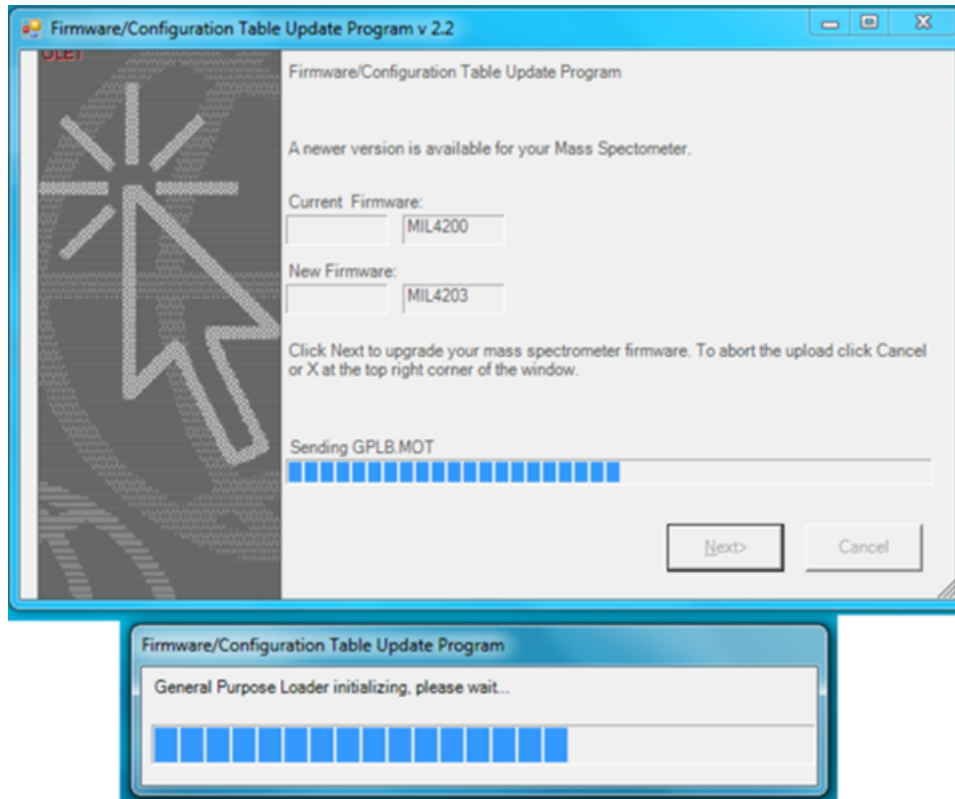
Firmware/Configuration Table Update Program v 2.2

Firmware/Configuration Table Update Program

A newer version is available for your Mass Spectometer.

Current Firmware:

MIL4200

New Firmware:

MIL4203

Click Next to upgrade your mass spectrometer firmware. To abort the upload click Cancel or X at the top right corner of the window.

Sending GPLB.MOT

Next>

Cancel

Firmware/Configuration Table Update Program

General Purpose Loader initializing, please wait...